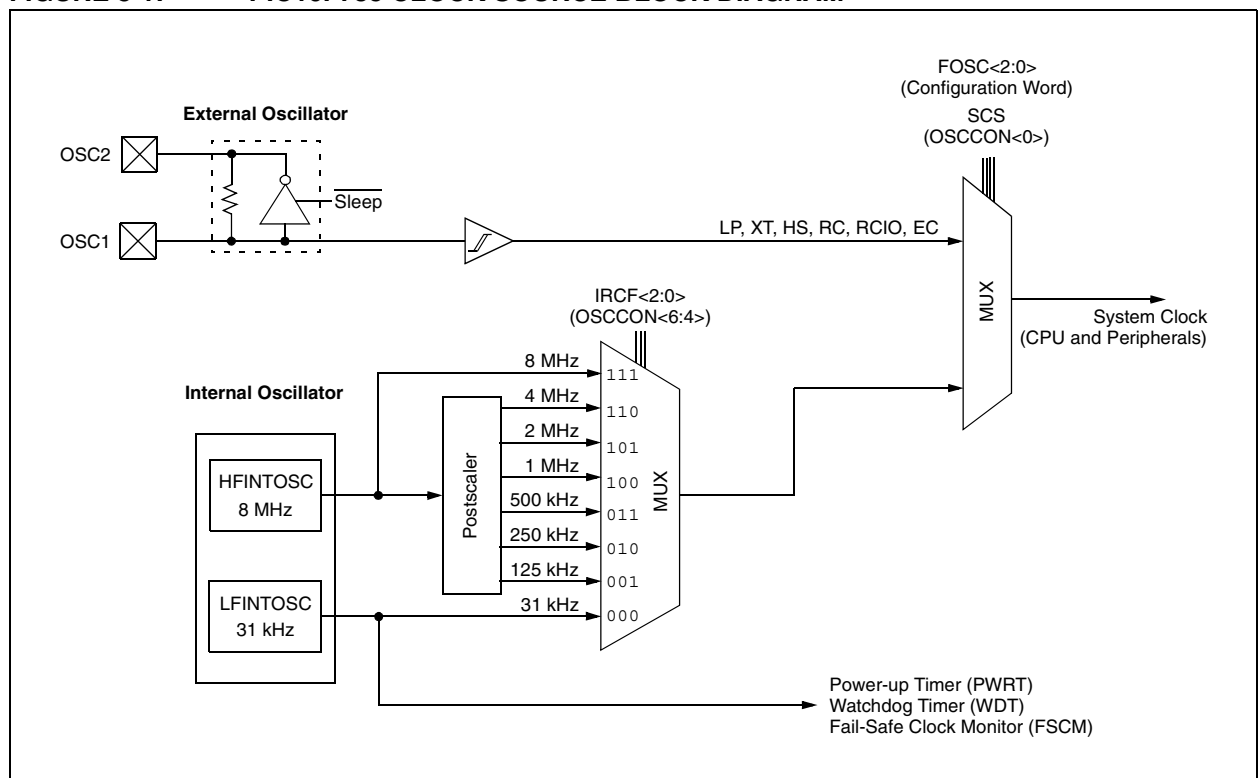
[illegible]

FOSC<2:0>
(Configuration Word)
SCS
(OSCCON<0>)

External Oscillator

OSC2

OSC1

$\overline{Sleep}$

LP, XT, HS, RC, RCIO, EC

MUX

System Clock
(CPU and Peripherals)

IRCF<2:0>
(OSCCON<6:4>)

Internal Oscillator

8 MHz
4 MHz
2 MHz
1 MHz
500 kHz
250 kHz
125 kHz
31 kHz

111
110
101
100
011
010
001
000

MUX

Postscaler

HFINTOSC
8 MHz

LFINTOSC
31 kHz

Power-up Timer (PWRT)
Watchdog Timer (WDT)
Fail-Safe Clock Monitor (FSCM)